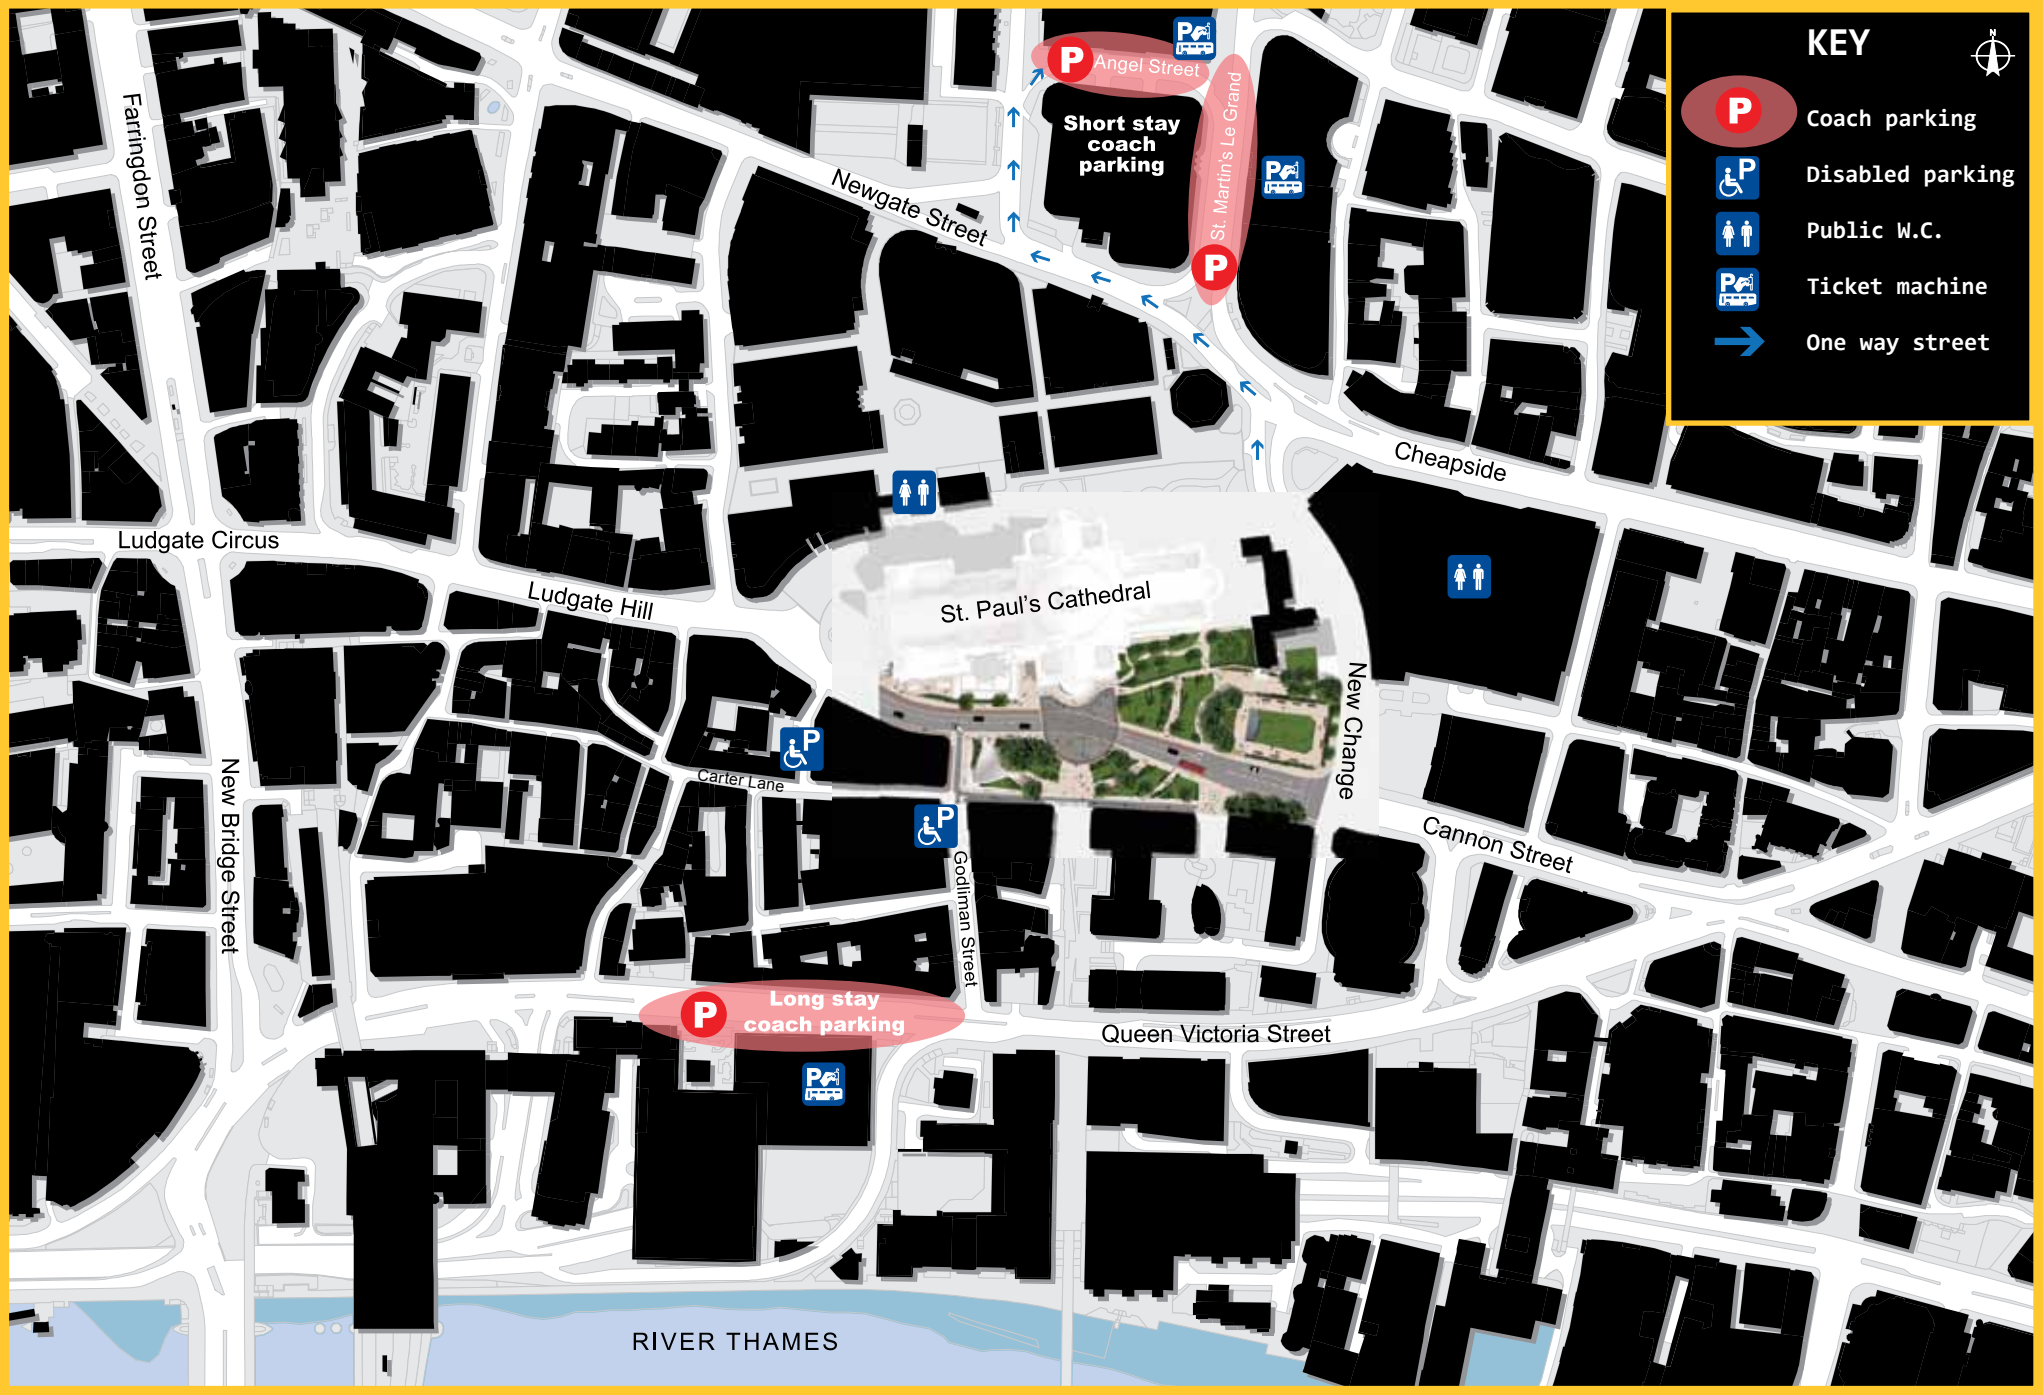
Angel Street

Short stay coach parking

St. Martin's Le Grand

Farringdon Street

Newgate Street

Cheapside

Ludgate Circus

Ludgate Hill

St. Paul's Cathedral

New Change

Carter Lane

New Bridge Street

Godliman Street

Cannon Street

Long stay coach parking

Queen Victoria Street

RIVER THAMES

KEY

N

Coach parking

Disabled parking

Public W.C.

Ticket machine

One way street